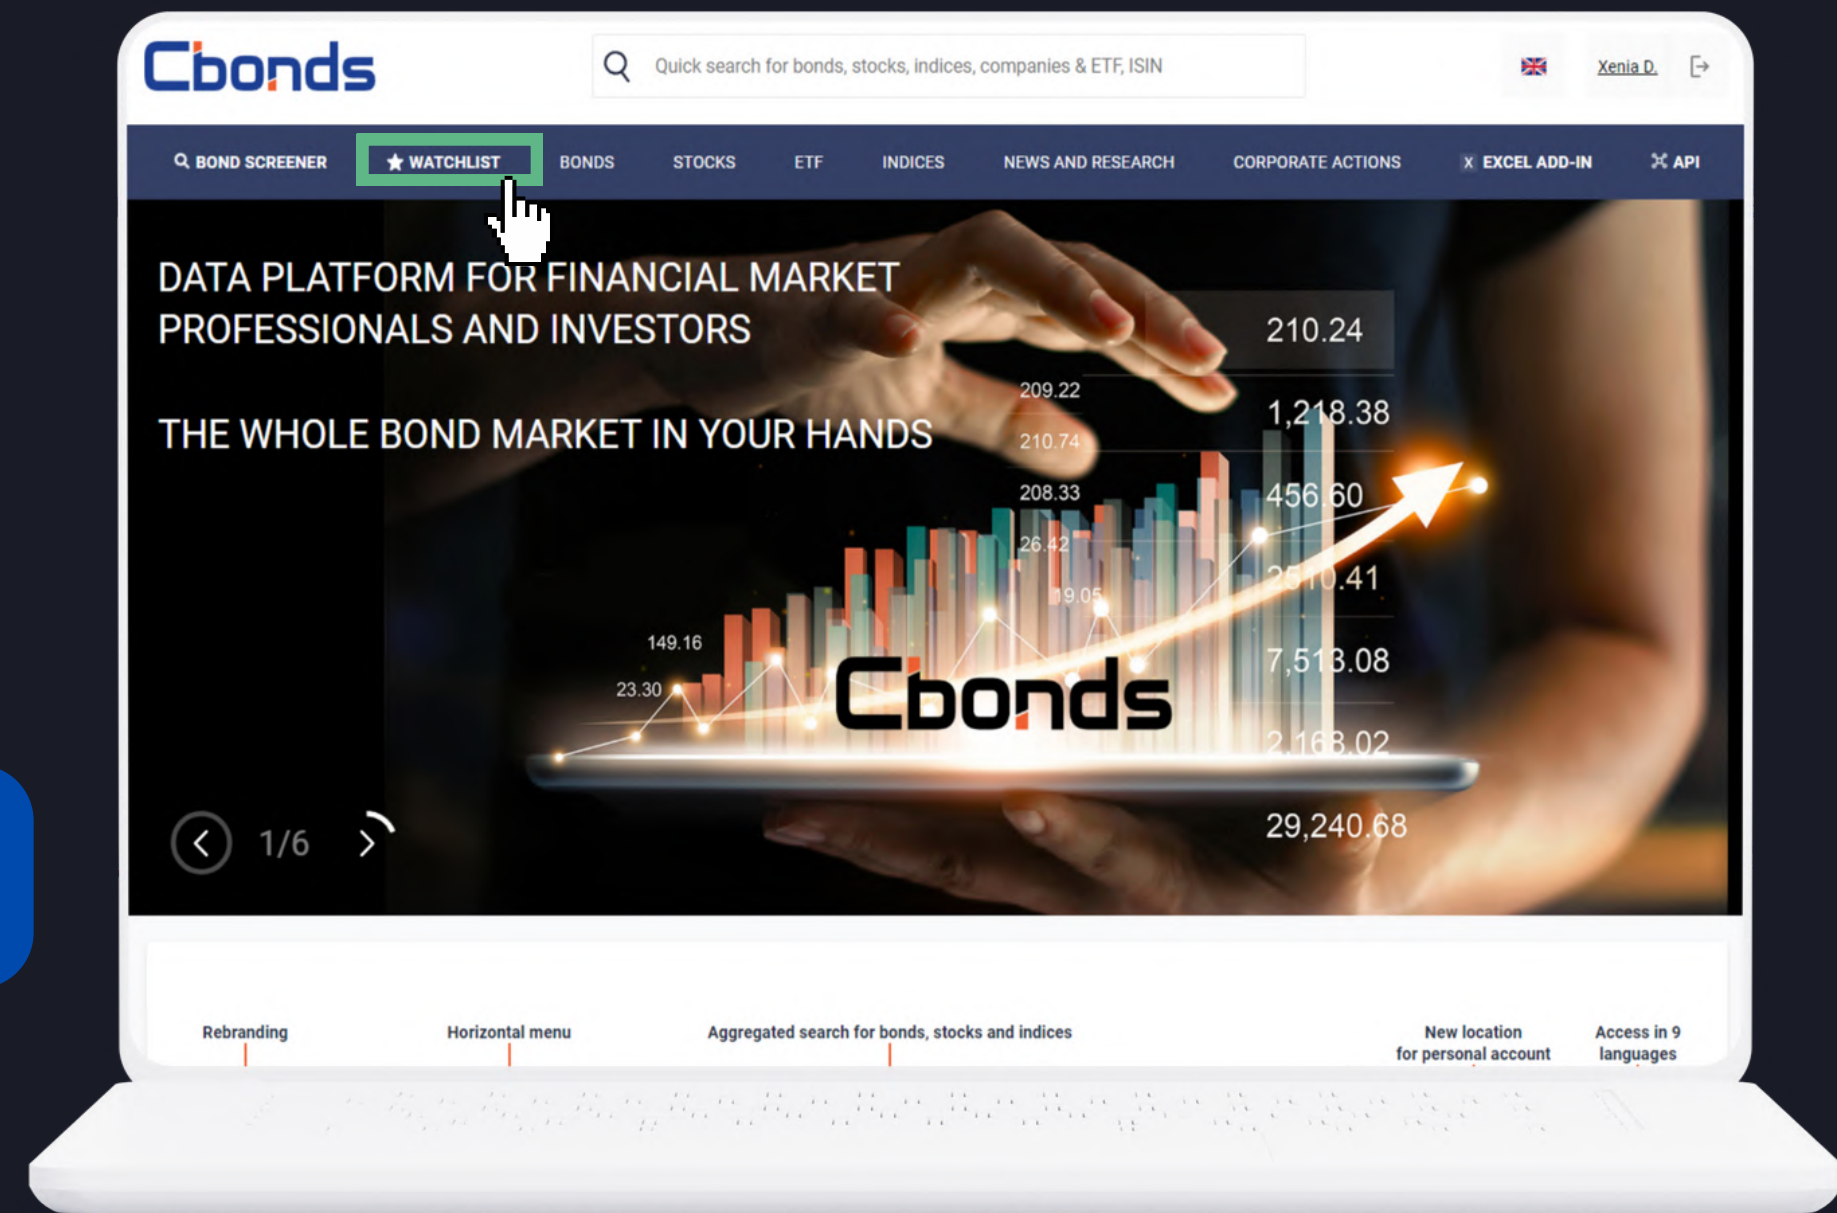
Cbonds

Quick search for bonds, stocks, indices, companies & ETF, ISIN

Xenia D.

BOND SCREENER WATCHLIST BONDS STOCKS ETF INDICES NEWS AND RESEARCH CORPORATE ACTIONS EXCEL ADD-IN API

DATA PLATFORM FOR FINANCIAL MARKET PROFESSIONALS AND INVESTORS

THE WHOLE BOND MARKET IN YOUR HANDS

210.24
209.22
1,218.38
210.74
208.33
456.60
26.42
2510.41
19.05
149.16
7,513.08
23.30
2,168.02
29,240.68

Cbonds

1/6

Rebranding

Horizontal menu

Aggregated search for bonds, stocks and indices

New location for personal account

Access in 9 languages